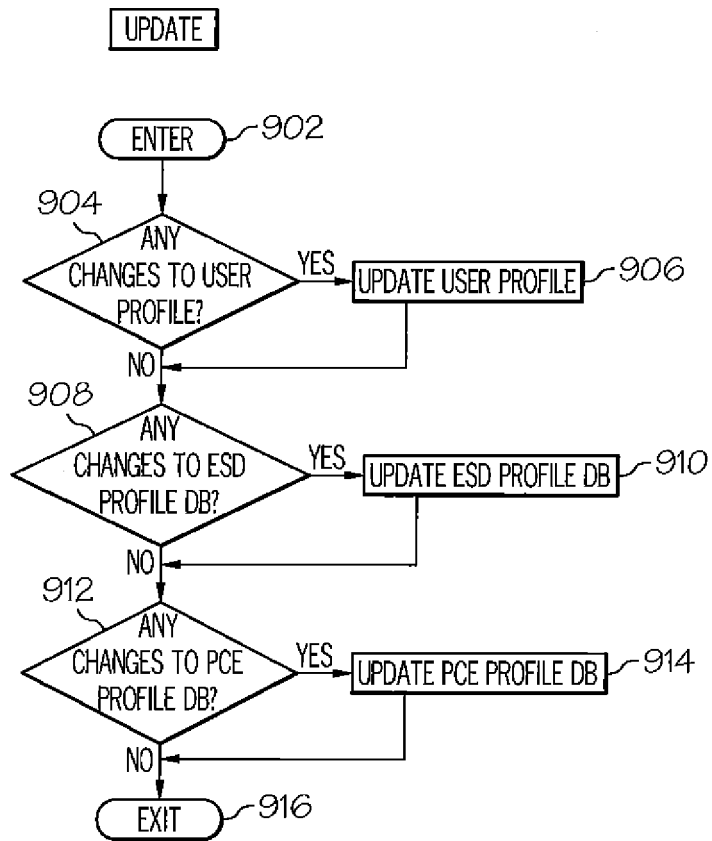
UPDATE

ENTER 902

904 ANY CHANGES TO USER PROFILE?

YES

UPDATE USER PROFILE 906

NO

908 ANY CHANGES TO ESD PROFILE DB?

YES

UPDATE ESD PROFILE DB 910

NO

912 ANY CHANGES TO PCE PROFILE DB?

YES

UPDATE PCE PROFILE DB 914

NO

EXIT 916